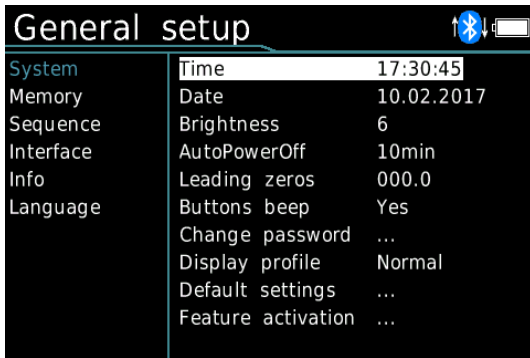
General setup

System
Memory
Sequence
Interface
Info
Language

| | |
|---|---|
| Time | 17:30:45 |
| Date | 10.02.2017 |
| Brightness | 6 |
| AutoPowerOff | 10min |
| Leading zeros | 000.0 |
| Buttons beep | Yes |
| Change password | ... |
| Display profile | Normal |
| Default settings | ... |
| Feature activation | ... |